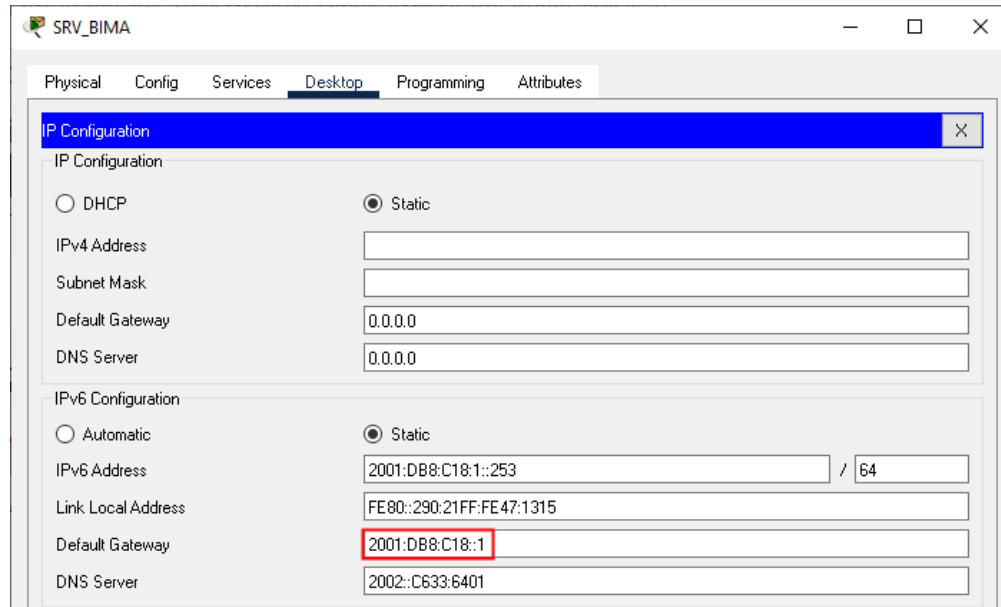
SRV_BIMA

Physical Config Services Desktop Programming Attributes

IP Configuration X

IP Configuration

DHCP Static

IPv4 Address

Subnet Mask

Default Gateway 0.0.0.0

DNS Server 0.0.0.0

IPv6 Configuration

Automatic Static

IPv6 Address 2001:DB8:C18:1::253 / 64

Link Local Address FE80::290:21FF:FE47:1315

Default Gateway 2001:DB8:C18::1

DNS Server 2002::C633:6401